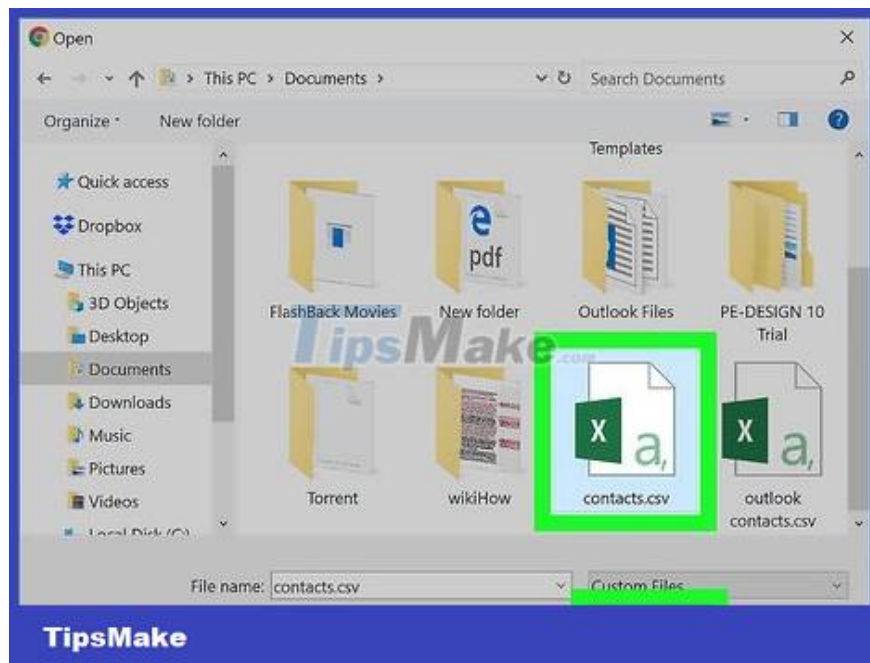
Open

This PC > Documents >

Search Documents

Organize

New folder

Templates

Quick access

Dropbox

This PC

3D Objects

Desktop

Documents

Downloads

Music

Pictures

Videos

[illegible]

e pdf

FlashBack Movies

New folder

Outlook Files

PE-DESIGN 10 Trial

TipsMake.com

X a,

Torrent

wikiHow

contacts.csv

outlook contacts.csv

File name: contacts.csv

Custom Files

TipsMake